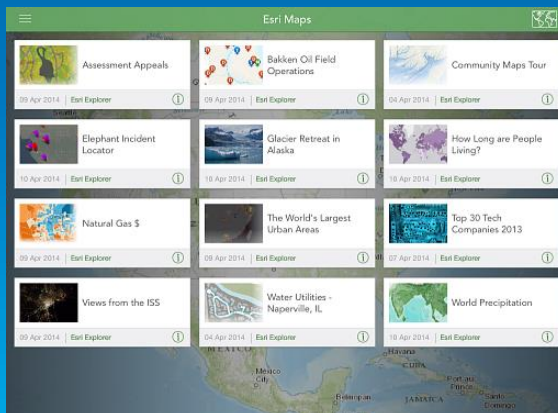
Esri Maps

Assessment Appeals
09 Apr 2014 | Esri Explorer

Bakken Oil Field Operations
09 Apr 2014 | Esri Explorer

Community Maps Tour
04 Apr 2014 | Esri Explorer

Elephant Incident Locator
10 Apr 2014 | Esri Explorer

Glacier Retreat in Alaska
18 Apr 2014 | Esri Explorer

How Long are People Living?
18 Apr 2014 | Esri Explorer

Natural Gas $
09 Apr 2014 | Esri Explorer

The World's Largest Urban Areas
09 Apr 2014 | Esri Explorer

Top 30 Tech Companies 2013
07 Apr 2014 | Esri Explorer

Views from the ISS
09 Apr 2014 | Esri Explorer

Water Utilities - Naperville, IL
04 Apr 2014 | Esri Explorer

World Precipitation
19 Apr 2014 | Esri Explorer

MEXICO
Mexico City
Havana
CUBA
JAMAICA
Belmopan